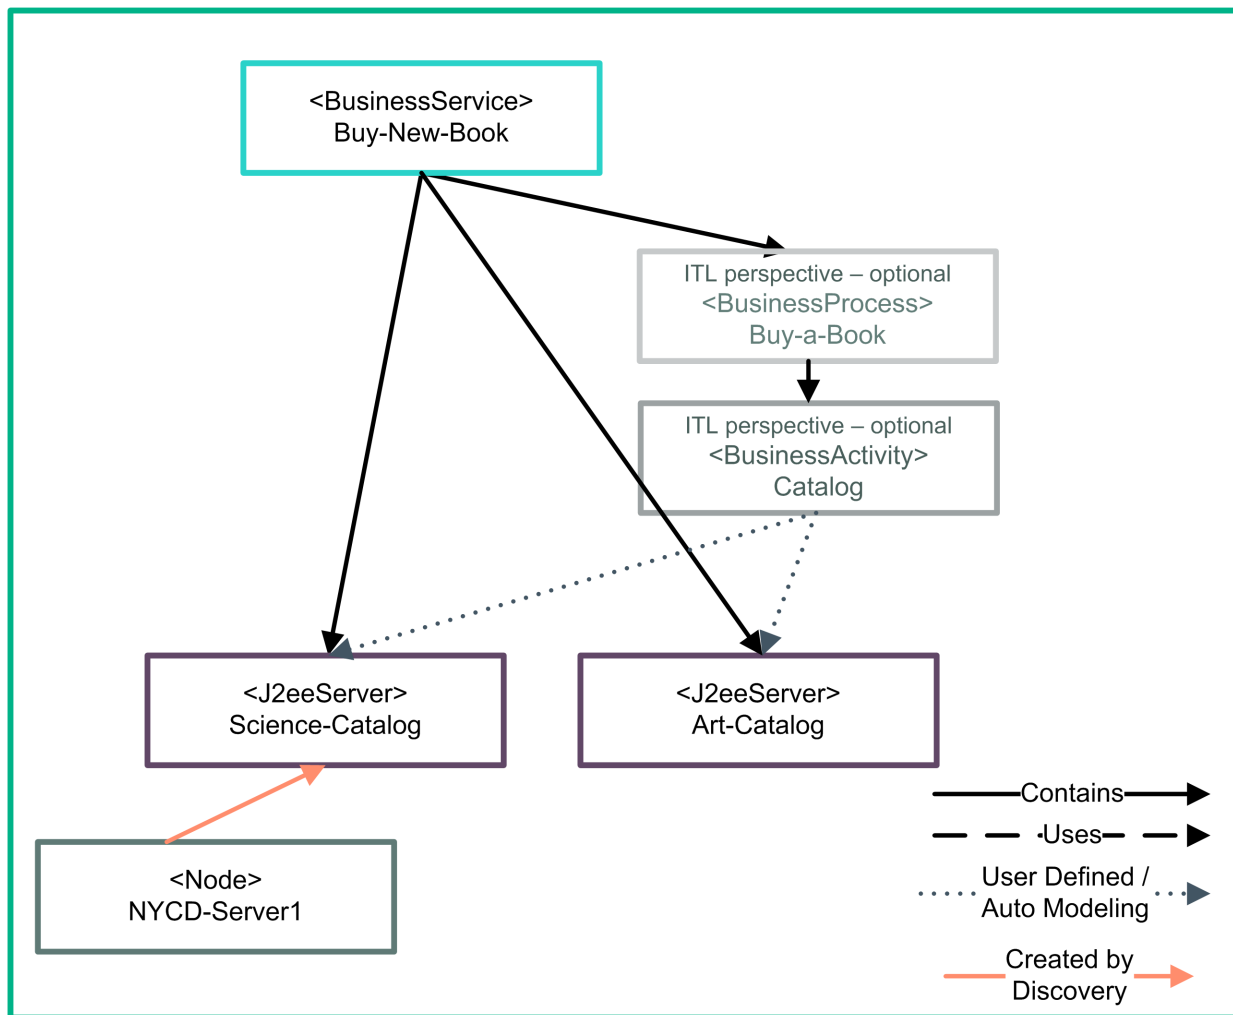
<BusinessService>
Buy-New-Book

ITL perspective – optional
<BusinessProcess>
Buy-a-Book

ITL perspective – optional
<BusinessActivity>
Catalog

<J2eeServer>
Science-Catalog

<J2eeServer>
Art-Catalog

<Node>
NYCD-Server1

Contains

Uses

User Defined /
Auto Modeling

Created by
Discovery